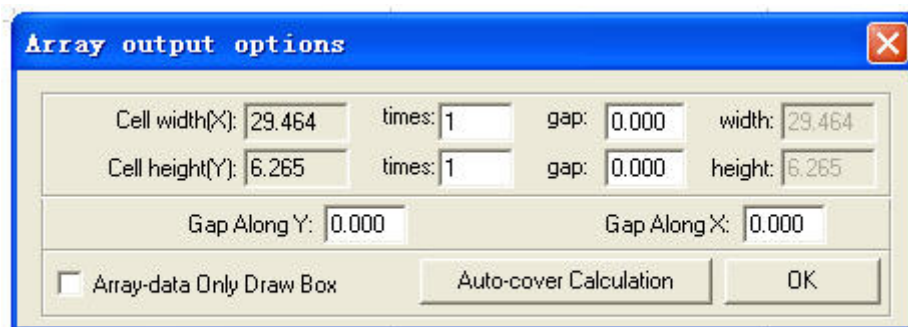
Array output options

Cell width(X): 29.464 times: 1 gap: 0.000 width: 29.464

Cell height(Y): 6.265 times: 1 gap: 0.000 height: 6.265

Gap Along Y: 0.000 Gap Along X: 0.000

Array-data Only Draw Box

Auto-cover Calculation

OK